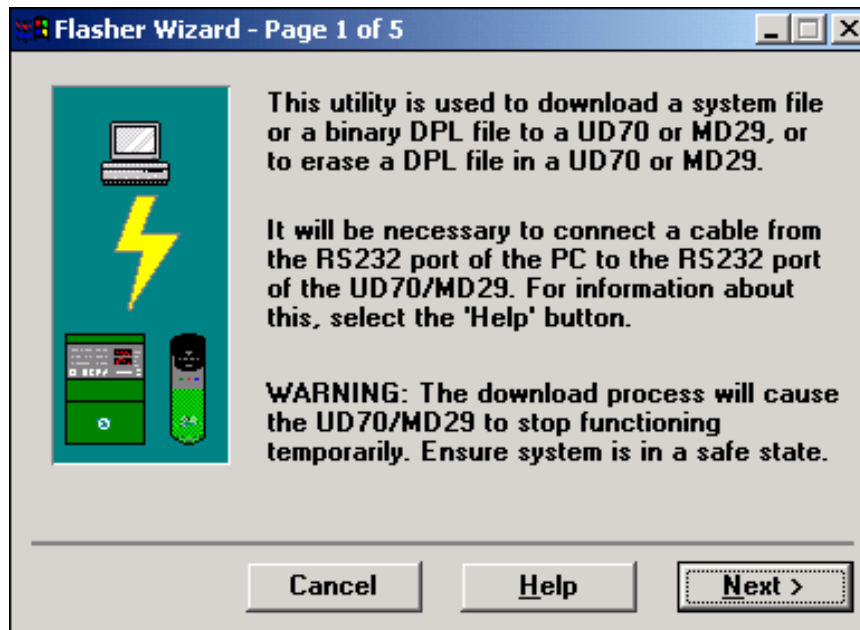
Flasher Wizard - Page 1 of 5

This utility is used to download a system file or a binary DPL file to a UD70 or MD29, or to erase a DPL file in a UD70 or MD29.

It will be necessary to connect a cable from the RS232 port of the PC to the RS232 port of the UD70/MD29. For information about this, select the 'Help' button.

WARNING: The download process will cause the UD70/MD29 to stop functioning temporarily. Ensure system is in a safe state.

Cancel
Help
Next >